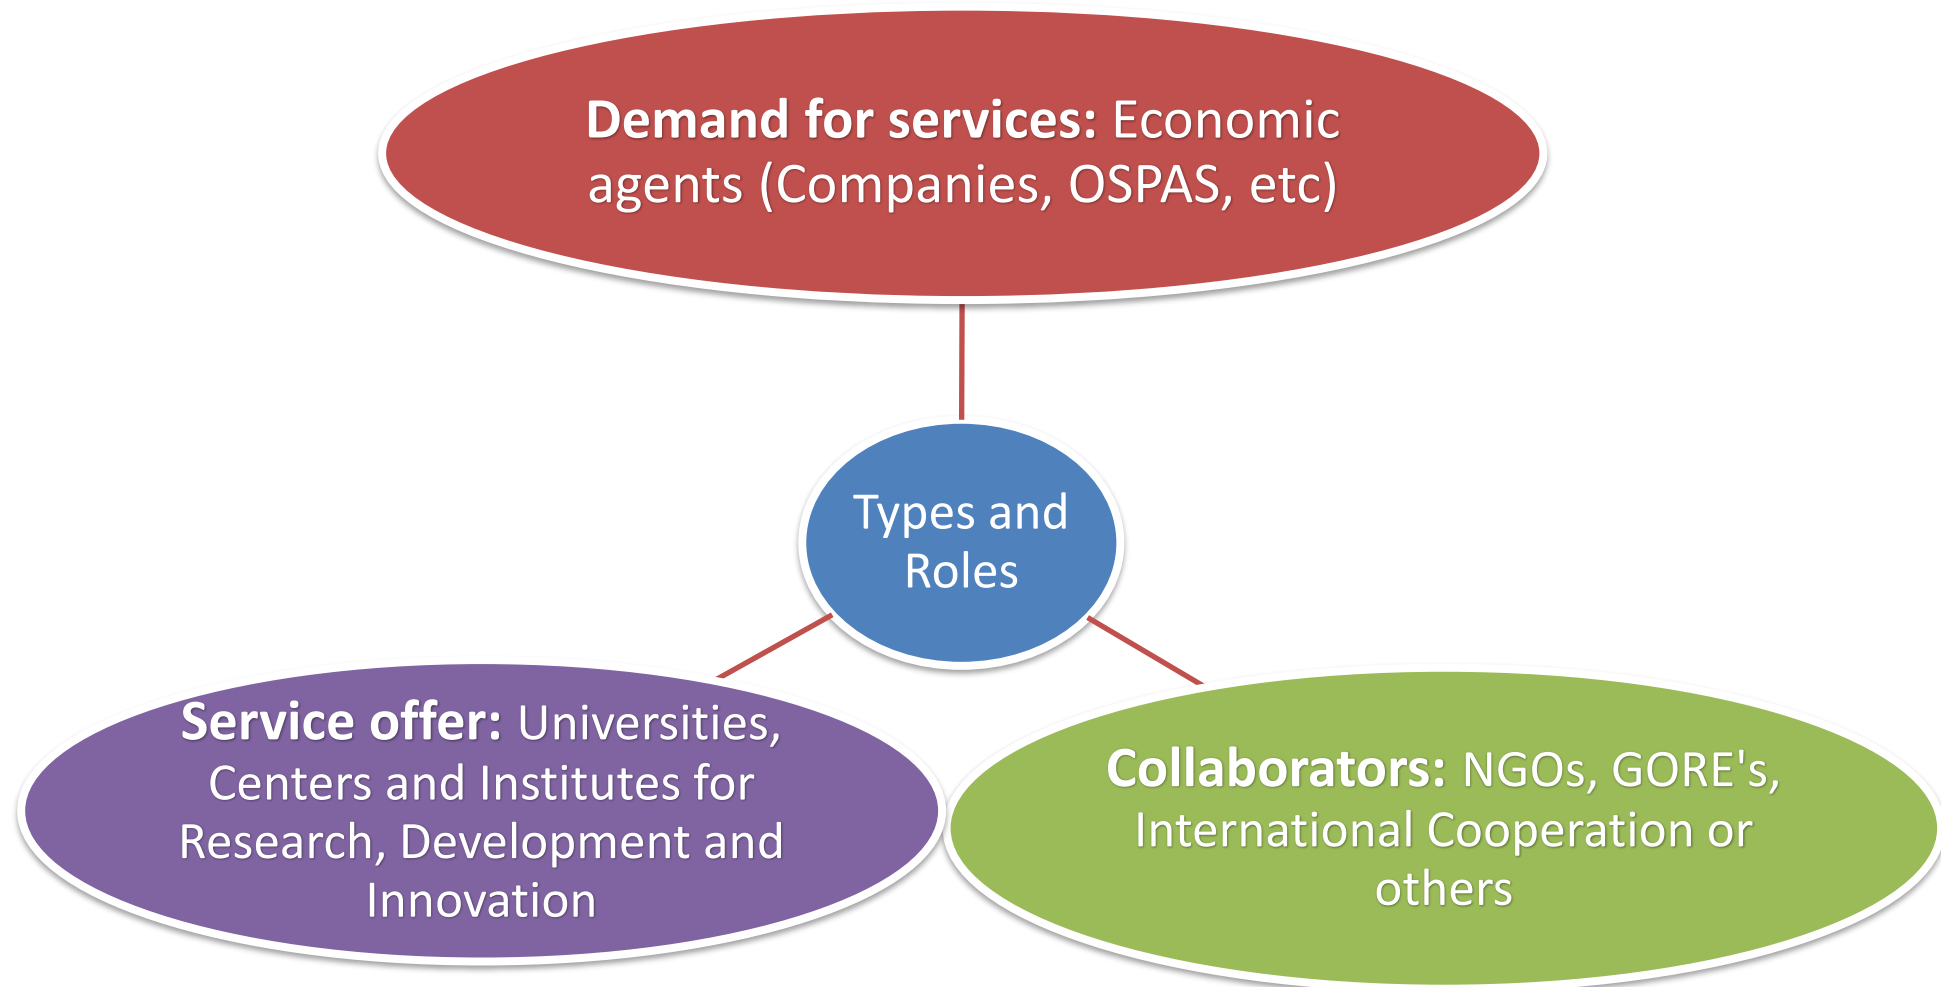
**Demand for services:** Economic agents (Companies, OSPAS, etc)

Types and Roles

**Service offer:** Universities, Centers and Institutes for Research, Development and Innovation

**Collaborators:** NGOs, GORE's, International Cooperation or others